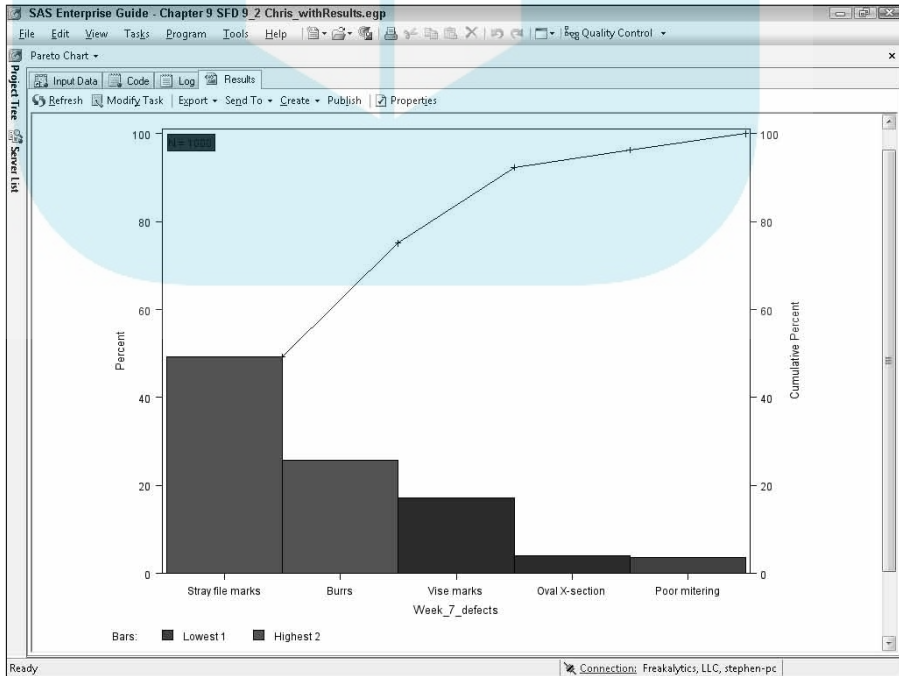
SAS Enterprise Guide - Chapter 9 SFD 9_2 Chris_withResults.egp

File Edit View Tasks Program Tools Help

Quality Control

Pareto Chart

Project Tree

Server List

Input Data Code Log Results

Refresh Modify Task Export Send To Create Publish Properties

N = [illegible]

100

80

60

40

20

0

Percent

Cumulative Percent

Stray file marks Burrs Vise marks Oval X-section Poor mitering

Week_7_defects

Bars: Lowest 1 Highest 2

Ready

Connection: Freakalytics, LLC, stephen-pc